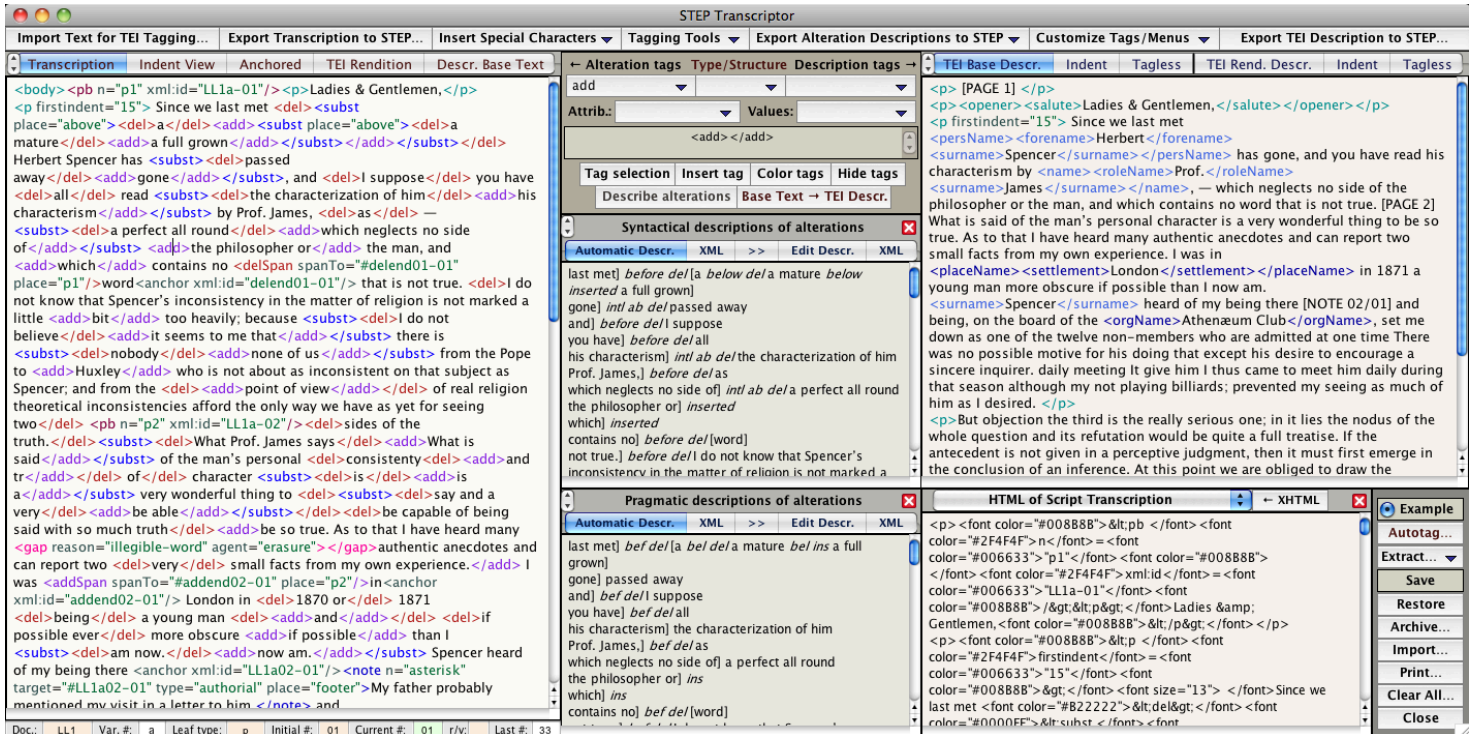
STEP Transcriptor

Import Text for TEI Tagging... | Export Transcription to STEP... | Insert Special Characters | Tagging Tools | Export Alteration Descriptions to STEP | Customize Tags/Menus | Export TEI Description to STEP...

Transcription | Indent View | Anchored | TEI Rendition | Descr. Base Text

<body><pb n="p1" xml:id="LL1a-01"/><p>Ladies & Gentlemen,</p>
<p firstindent="15"> Since we last met <del><subst place="above"><del>a</del><add><subst place="above"><del>a mature</del><add>a full grown</add></subst></add></subst></del> Herbert Spencer has <subst><del>passed away</del><add>gone</add></subst>, and <del>I suppose</del> you have <del>all</del> read <subst><del>the characterization of him</del><add>his characterism</add></subst> by Prof. James, <del>as</del> — <subst><del>a perfect all round</del><add>which neglects no side of</add></subst> <add>the philosopher or</add> the man, and <add>which</add> contains no <delSpan spanTo="#delend01-01" place="p1"/>word<anchor xml:id="delend01-01"/> that is not true. <del>I do not know that Spencer's inconsistency in the matter of religion is not marked a little <add>bit</add> too heavily; because <subst><del>I do not believe</del><add>it seems to me that</add></subst> there is <subst><del>nobody</del><add>none of us</add></subst> from the Pope to <add>Huxley</add> who is not about as inconsistent on that subject as Spencer; and from the <del><add>point of view</add></del> of real religion theoretical inconsistencies afford the only way we have as yet for seeing two</del><pb n="p2" xml:id="LL1a-02"/><del>sides of the truth.</del><subst><del>What Prof. James says</del><add>What is said</add></subst> of the man's personal <del>consistency</del><add>and tr</add></del> of</del> character <subst><del>is</del><add>is a</add></subst> very wonderful thing to <del><subst><del>say and a very</del><add>be able</add></subst></del><del>be capable of being said with so much truth</del><add>be so true. As to that I have heard many <gap reason="illegible-word" agent="erasure"></gap>authentic anecdotes and can report two <del>very</del> small facts from my own experience.</add> I was <addSpan spanTo="#addend02-01" place="p2"/>in<anchor xml:id="addend02-01"/> London in <del>1870 or</del> 1871 <del>being</del> a young man <del><add>and</add></del> <del>if possible ever</del> more obscure <add>if possible</add> than I <subst><del>am now.</del><add>now am.</add></subst> Spencer heard of my being there <anchor xml:id="LL1a02-01"/><note n="asterisk" target="#LL1a02-01" type="authorial" place="footer">My father probably mentioned my visit in a letter to him.</note> and

Doc.: LL1 | Var. #: a | Leaf type: p | Initial #: 01 | Current #: 01 | r/v: | Last #: 33

← Alteration tags | Type/Structure | Description tags →
add
Attrib.: | Values:
<add></add>
Tag selection | Insert tag | Color tags | Hide tags
Describe alterations | Base Text → TEI Descr.

Syntactical descriptions of alterations
Automatic Descr. | XML | >> | Edit Descr. | XML
last met] before del [a below del a mature below inserted a full grown]
gone] intl ab del passed away
and] before del I suppose
you have] before del all
his characterism] intl ab del the characterization of him
Prof. James,] before del as
which neglects no side of] intl ab del a perfect all round
the philosopher or] inserted
which] inserted
contains no] before del [word]
not true.] before del I do not know that Spencer's inconsistency in the matter of religion is not marked a

Pragmatic descriptions of alterations
Automatic Descr. | XML | >> | Edit Descr. | XML
last met] bef del [a bel del a mature bel ins a full grown]
gone] passed away
and] bef del I suppose
you have] bef del all
his characterism] the characterization of him
Prof. James,] bef del as
which neglects no side of] a perfect all round
the philosopher or] ins
which] ins
contains no] bef del [word]

TEI Base Descr. | Indent | Tagless | TEI Rend. Descr. | Indent | Tagless

<p> [PAGE 1] </p>
<p><opener><salute>Ladies & Gentlemen,</salute></opener></p>
<p firstindent="15"> Since we last met
<persName><forename>Herbert</forename>
<surname>Spencer</surname></persName> has gone, and you have read his characterism by <name><roleName>Prof.</roleName>
<surname>James</surname></name>, — which neglects no side of the philosopher or the man, and which contains no word that is not true. [PAGE 2] What is said of the man's personal character is a very wonderful thing to be so true. As to that I have heard many authentic anecdotes and can report two small facts from my own experience. I was in
<placeName><settlement>London</settlement></placeName> in 1871 a young man more obscure if possible than I now am.
<surname>Spencer</surname> heard of my being there [NOTE 02/01] and being, on the board of the <orgName>Athenæum Club</orgName>, set me down as one of the twelve non-members who are admitted at one time There was no possible motive for his doing that except his desire to encourage a sincere inquirer. daily meeting It give him I thus came to meet him daily during that season although my not playing billiards; prevented my seeing as much of him as I desired. </p>
<p>But objection the third is the really serious one; in it lies the nodus of the whole question and its refutation would be quite a full treatise. If the antecedent is not given in a perceptive judgment, then it must first emerge in the conclusion of an inference. At this point we are obliged to draw the

HTML of Script Transcription | ← XHTML
<p><font color="#008B8B">&lt;pb </font><font color="#2F4F4F">n</font>=<font color="#006633">"p1"</font><font color="#008B8B"></font><font color="#2F4F4F">xml:id</font>=<font color="#006633">"LL1a-01"</font><font color="#008B8B">/&gt;&lt;p&gt;</font>Ladies &amp; Gentlemen,<font color="#008B8B">&lt;/p&gt;</font></p>
<p><font color="#008B8B">&lt;p </font><font color="#2F4F4F">firstindent</font>=<font color="#006633">"15"</font><font color="#008B8B">&gt;</font><font size="13"> </font>Since we last met <font color="#B22222">&lt;del&gt;</font><font color="#0000FF">&lt;subst </font><font

Example | Autotag... | Extract... | Save | Restore | Archive... | Import... | Print... | Clear All... | Close